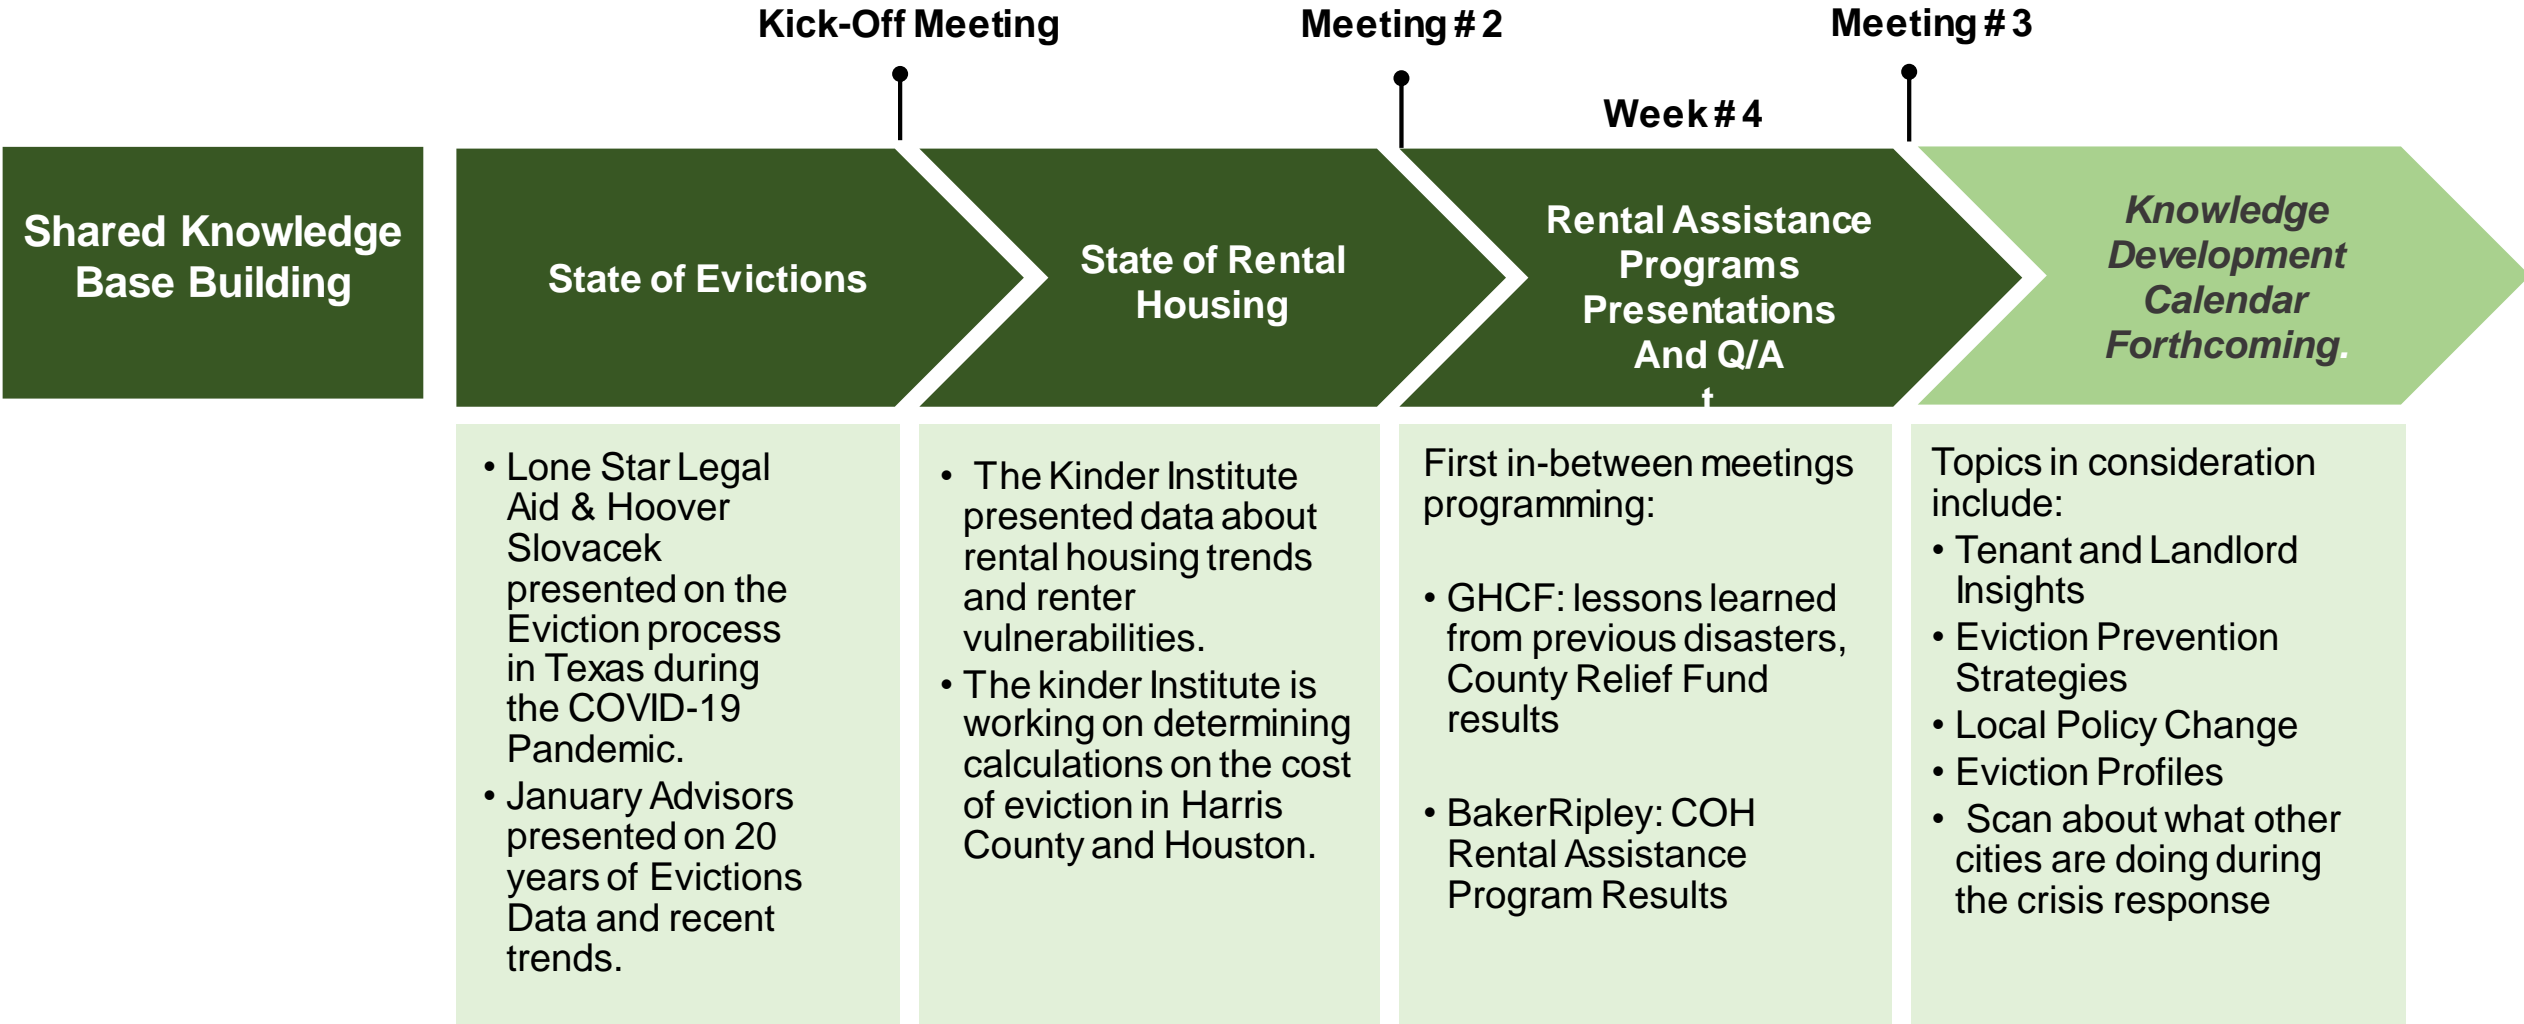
Kick-Off Meeting

Meeting # 2

Week # 4

Meeting # 3

Shared Knowledge Base Building

State of Evictions

State of Rental Housing

Rental Assistance Programs Presentations And Q/A

Knowledge Development Calendar Forthcoming.

• Lone Star Legal Aid & Hoover Slovacek presented on the Eviction process in Texas during the COVID-19 Pandemic.
• January Advisors presented on 20 years of Evictions Data and recent trends.

• The Kinder Institute presented data about rental housing trends and renter vulnerabilities.
• The kinder Institute is working on determining calculations on the cost of eviction in Harris County and Houston.

First in-between meetings programming:

• GHCF: lessons learned from previous disasters, County Relief Fund results

• BakerRipley: COH Rental Assistance Program Results

Topics in consideration include:
• Tenant and Landlord Insights
• Eviction Prevention Strategies
• Local Policy Change
• Eviction Profiles
• Scan about what other cities are doing during the crisis response